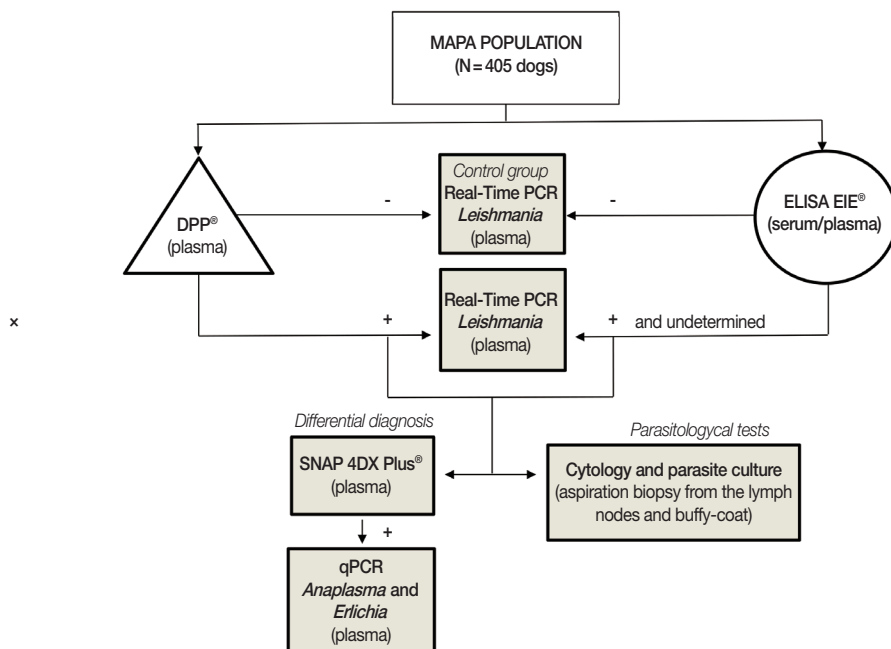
MAPA POPULATION
(N = 405 dogs)

DPP®
(plasma)

-

Control group
Real-Time PCR
*Leishmania*
(plasma)

-

ELISA EIE®
(serum/plasma)

×

+

Real-Time PCR
*Leishmania*
(plasma)

+ and undetermined

Differential diagnosis

SNAP 4DX Plus®
(plasma)

Parasitologycal tests

Cytology and parasite culture
(aspiration biopsy from the lymph nodes and buffy-coat)

+

qPCR
*Anaplasma* and
*Erlichia*
(plasma)